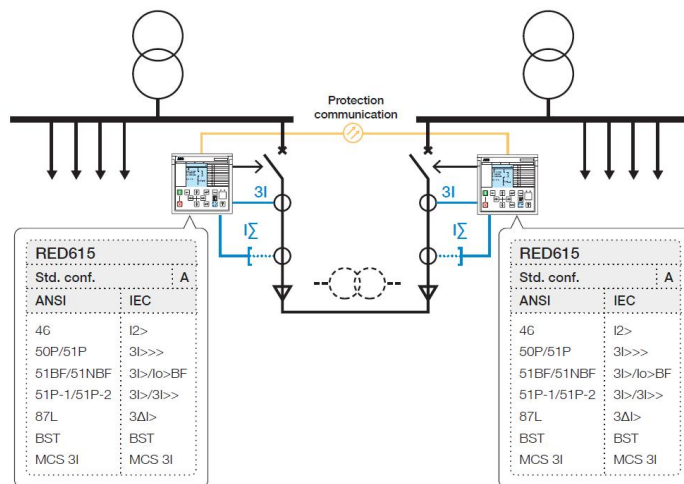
Protection communication

3I

I∑

3I

I∑

RED615

| Std. conf. | A |
|---|---|
| ANSI | IEC |
| 46 | I2> |
| 50P/51P | 3I>>> |
| 51BF/51NBF | 3I>/Io>BF |
| 51P-1/51P-2 | 3I>/3I>> |
| 87L | 3ΔI> |
| BST | BST |
| MCS 3I | MCS 3I |

RED615

| Std. conf. | A |
|---|---|
| ANSI | IEC |
| 46 | I2> |
| 50P/51P | 3I>>> |
| 51BF/51NBF | 3I>/Io>BF |
| 51P-1/51P-2 | 3I>/3I>> |
| 87L | 3ΔI> |
| BST | BST |
| MCS 3I | MCS 3I |